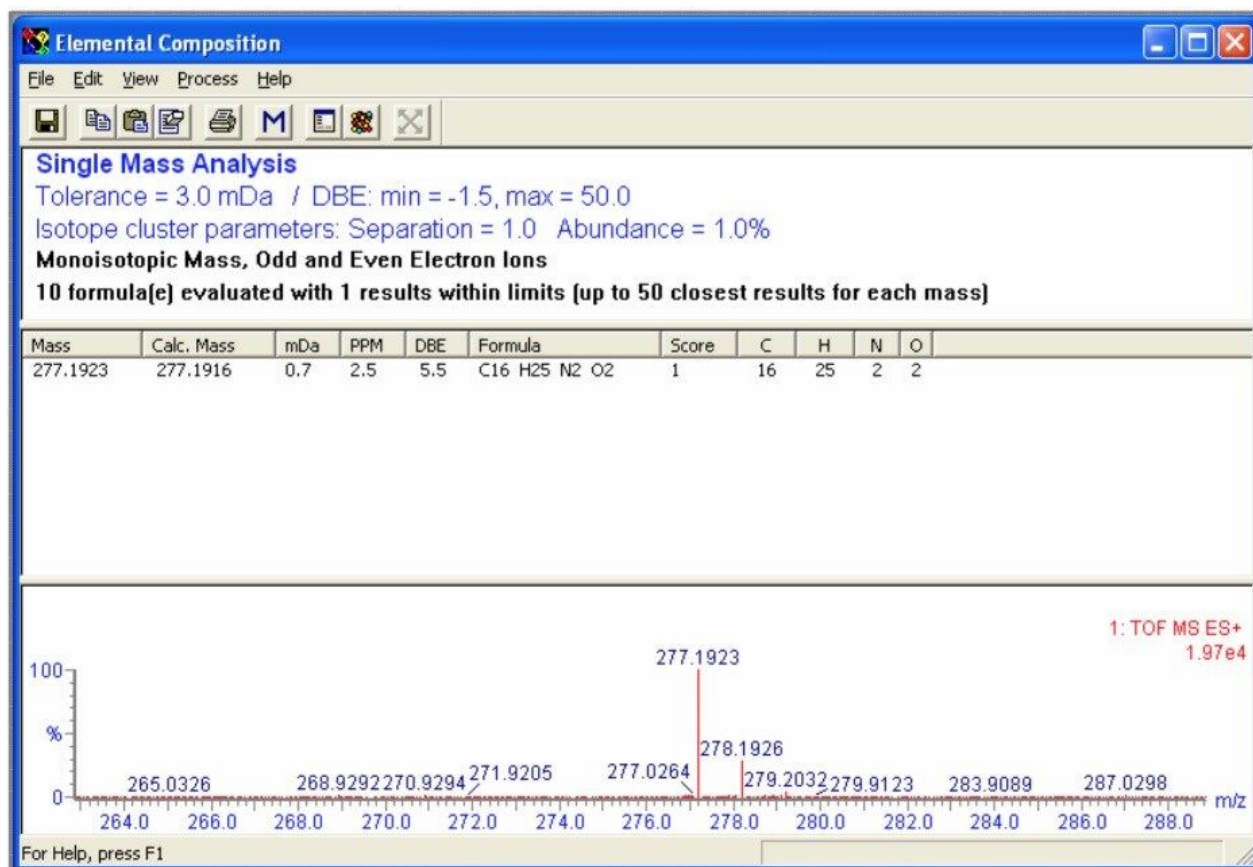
Elemental Composition

File Edit View Process Help

M

Single Mass Analysis
Tolerance = 3.0 mDa / DBE: min = -1.5, max = 50.0
Isotope cluster parameters: Separation = 1.0 Abundance = 1.0%
Monoisotopic Mass, Odd and Even Electron Ions
10 formula(e) evaluated with 1 results within limits (up to 50 closest results for each mass)

| Mass | Calc. Mass | mDa | PPM | DBE | Formula | Score | C | H | N | O |
|---|---|---|---|---|---|---|---|---|---|---|
| 277.1923 | 277.1916 | 0.7 | 2.5 | 5.5 | C16 H25 N2 O2 | 1 | 16 | 25 | 2 | 2 |

1: TOF MS ES+
1.97e4

100

%

0

277.1923
278.1926
265.0326
268.9292
270.9294
271.9205
277.0264
279.2032
279.9123
283.9089
287.0298

264.0 266.0 268.0 270.0 272.0 274.0 276.0 278.0 280.0 282.0 284.0 286.0 288.0 m/z

For Help, press F1